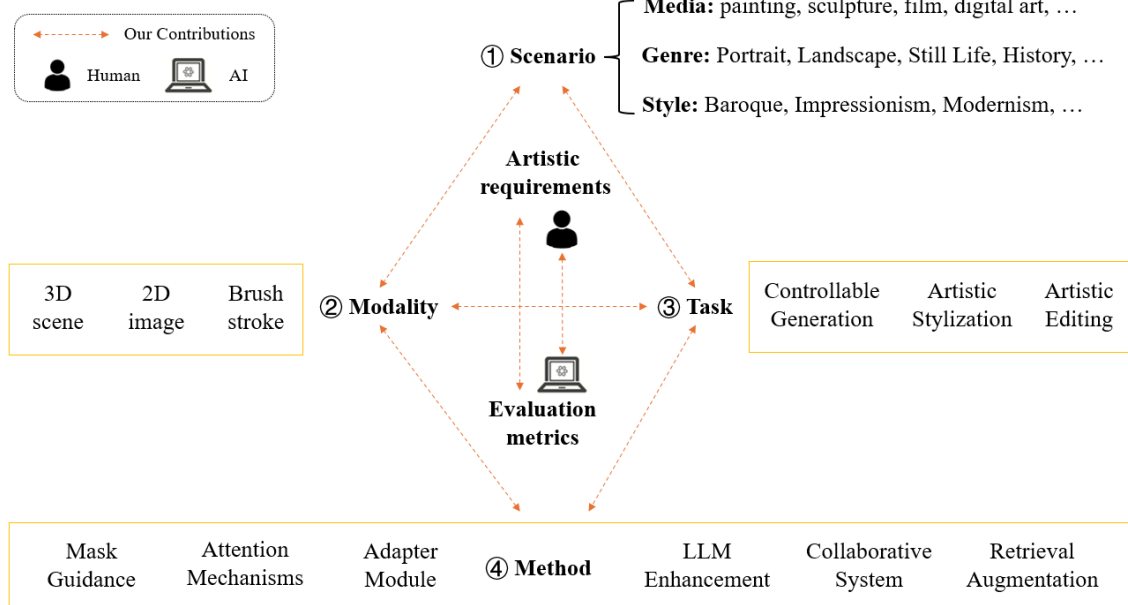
Our Contributions

Human

AI

① Scenario

Media: painting, sculpture, film, digital art, …

Genre: Portrait, Landscape, Still Life, History, …

Style: Baroque, Impressionism, Modernism, …

Artistic requirements

3D scene

2D image

Brush stroke

② Modality

③ Task

Controllable Generation

Artistic Stylization

Artistic Editing

Evaluation metrics

Mask Guidance

Attention Mechanisms

Adapter Module

④ Method

LLM Enhancement

Collaborative System

Retrieval Augmentation